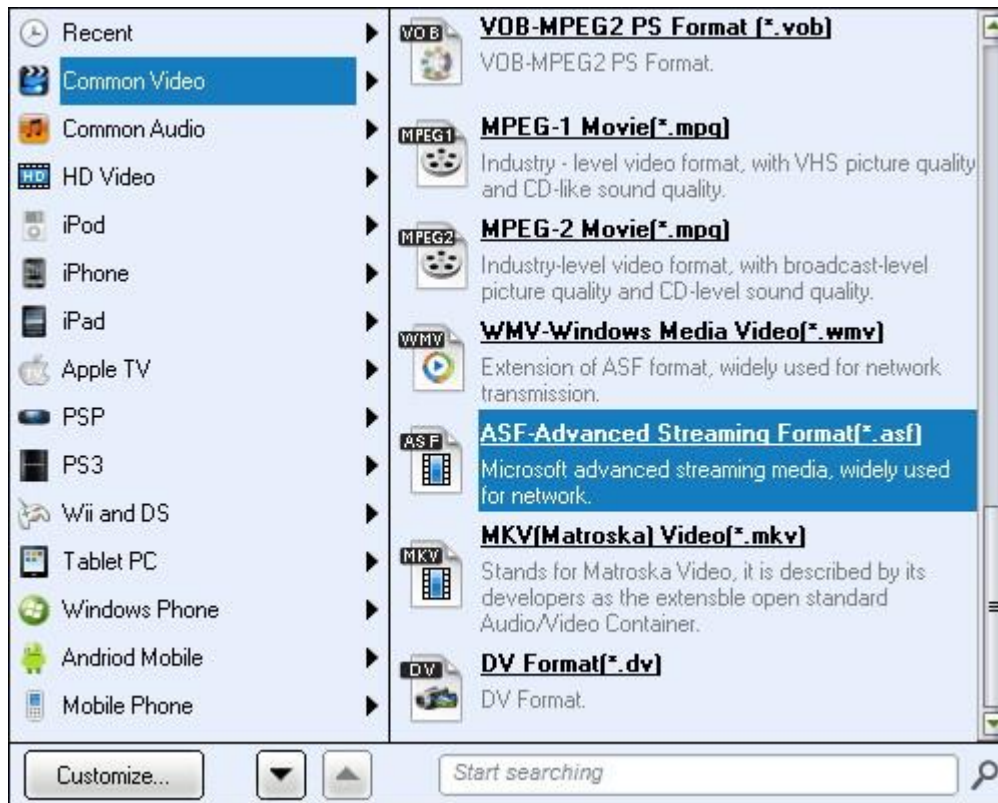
Recent
Common Video
Common Audio
HD Video
iPod
iPhone
iPad
Apple TV
PSP
PS3
Wii and DS
Tablet PC
Windows Phone
Andriod Mobile
Mobile Phone

VOB VOB-MPEG2 PS Format (*.vob)
VOB-MPEG2 PS Format.

MPEG1 MPEG-1 Movie(*.mpg)
Industry - level video format, with VHS picture quality and CD-like sound quality.

MPEG2 MPEG-2 Movie(*.mpg)
Industry-level video format, with broadcast-level picture quality and CD-level sound quality.

WMV WMV-Windows Media Video(*.wmv)
Extension of ASF format, widely used for network transmission.

ASF ASF-Advanced Streaming Format(*.asf)
Microsoft advanced streaming media, widely used for network.

MKV MKV(Matroska) Video(*.mkv)
Stands for Matroska Video, it is described by its developers as the extensble open standard Audio/Video Container.

DV DV Format(*.dv)
DV Format.

Customize...
Start searching